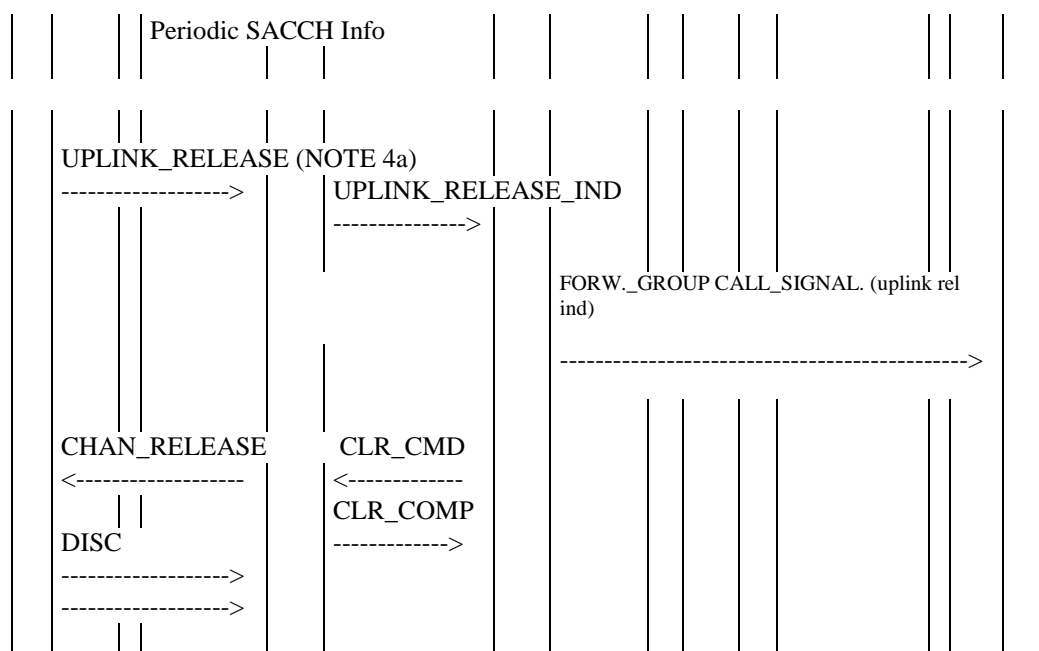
Periodic SACCH Info

UPLINK_RELEASE (NOTE 4a)
------------------->

UPLINK_RELEASE_IND
--------------->

FORW._GROUP CALL_SIGNAL. (uplink rel ind)

--------------------------------------------->

CHAN_RELEASE
<-------------------

CLR_CMD
<-------------

CLR_COMP
------------->

DISC
------------------->
------------------->